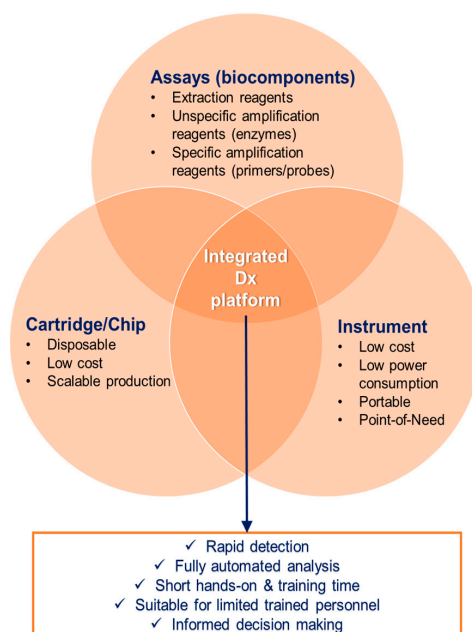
Assays (biocomponents)
- Extraction reagents
- Unspecific amplification reagents (enzymes)
- Specific amplification reagents (primers/probes)

Integrated Dx platform

Cartridge/Chip
- Disposable
- Low cost
- Scalable production

Instrument
- Low cost
- Low power consumption
- Portable
- Point-of-Need

✓ Rapid detection
✓ Fully automated analysis
✓ Short hands-on & training time
✓ Suitable for limited trained personnel
✓ Informed decision making